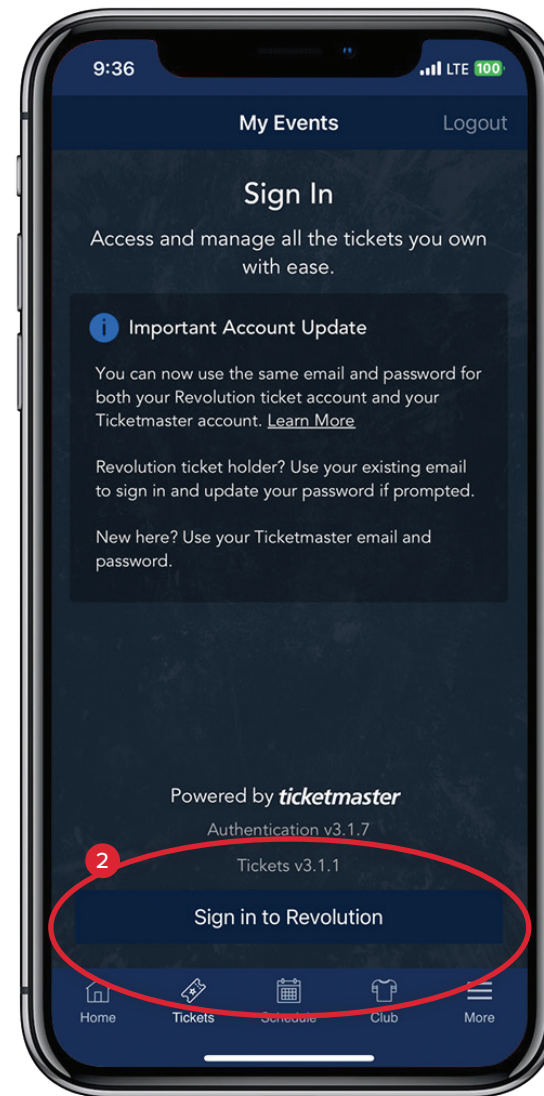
9:36

LTE 100

My Events

Logout

Sign In

Access and manage all the tickets you own with ease.

Important Account Update

You can now use the same email and password for both your Revolution ticket account and your Ticketmaster account. Learn More

Revolution ticket holder? Use your existing email to sign in and update your password if prompted.

New here? Use your Ticketmaster email and password.

Powered by ticketmaster

Authentication v3.1.7

Tickets v3.1.1

2

Sign in to Revolution

Home

Tickets

Schedule

Club

More